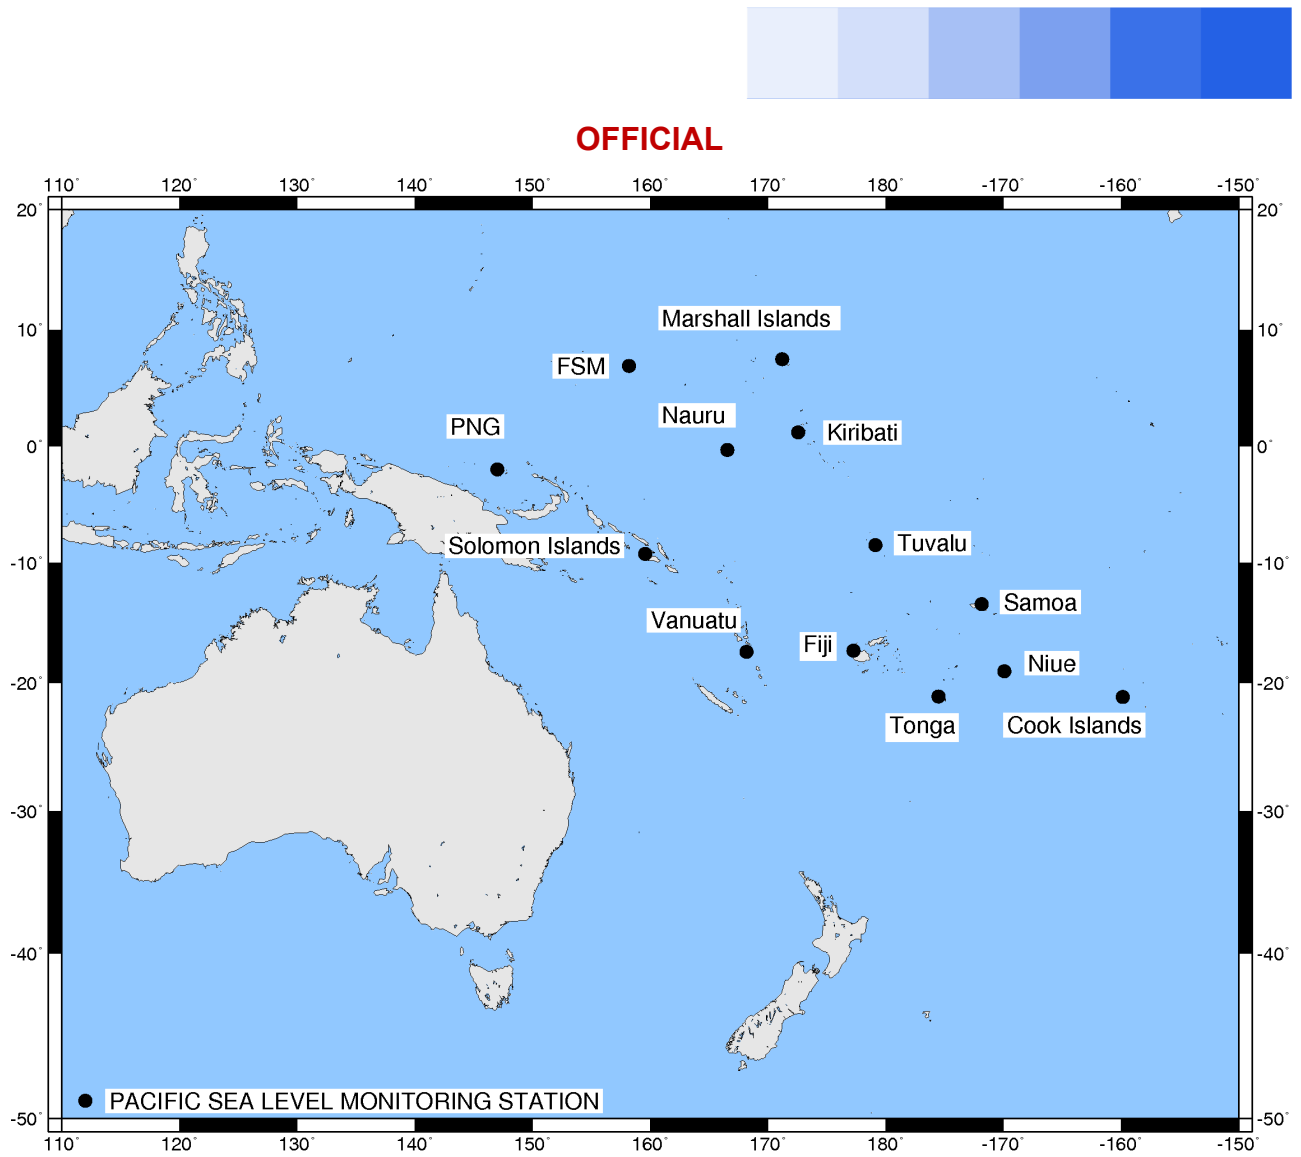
OFFICIAL

110˚ 120˚ 130˚ 140˚ 150˚ 160˚ 170˚ 180˚ -170˚ -160˚ -150˚

20˚ 10˚ 0˚ -10˚ -20˚ -30˚ -40˚ -50˚

Marshall Islands
FSM
Nauru
Kiribati
PNG
Solomon Islands
Tuvalu
Samoa
Vanuatu
Fiji
Niue
Tonga
Cook Islands

PACIFIC SEA LEVEL MONITORING STATION

110˚ 120˚ 130˚ 140˚ 150˚ 160˚ 170˚ 180˚ -170˚ -160˚ -150˚

20˚ 10˚ 0˚ -10˚ -20˚ -30˚ -40˚ -50˚